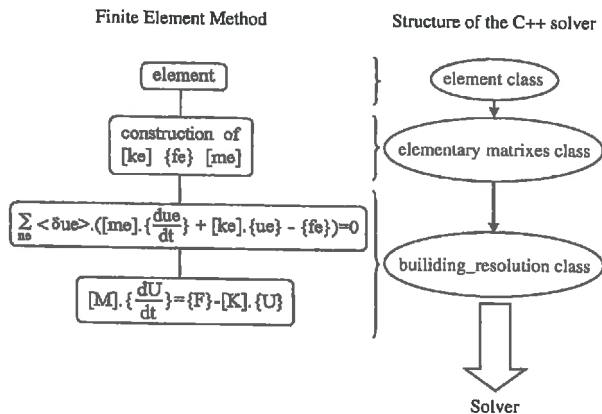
Finite Element Method

Structure of the C++ solver

element

element class

construction of [ke] {fe} [me]

elementary matrixes class

$\sum_{ne} <\delta ue>.([me].\{\frac{due}{dt}\} + [ke].\{ue\} - \{fe\})=0$

builiding_resolution class

$[M].\{\frac{dU}{dt}\}=\{F\}-[K].\{U\}$

Solver